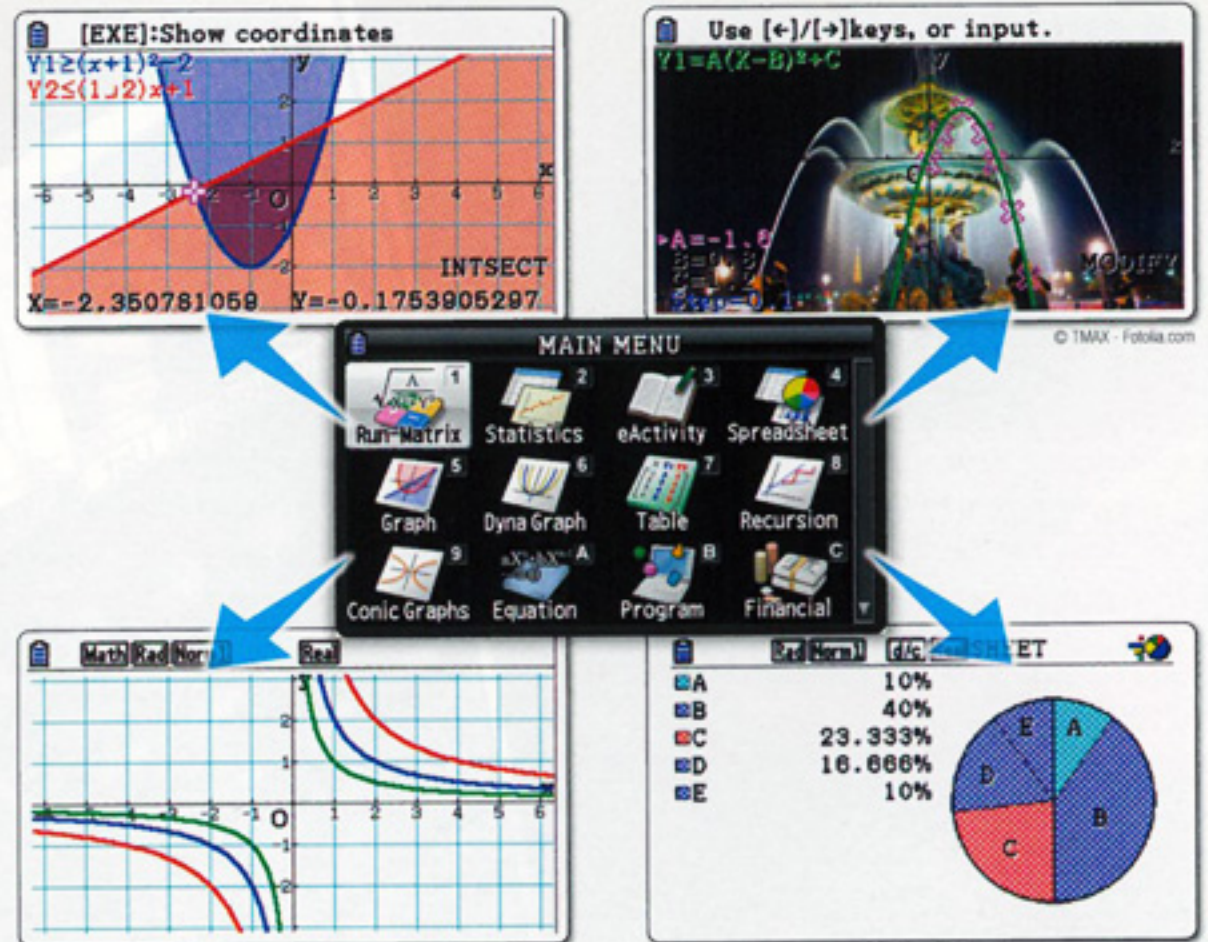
[EXE]:Show coordinates
Y1≥(x+1)²−2
Y2≤(1⌟2)x+1
y
x
O
INTSECT
X=−2.350781059 Y=−0.1753905297

Use [←]/[→]keys, or input.
Y1=A(X−B)²+C
▸A=−1.8
MODIFY
© TMAX - Fotolia.com

MAIN MENU
Run-Matrix 1
Statistics 2
eActivity 3
Spreadsheet 4
Graph 5
Dyna Graph 6
Table 7
Recursion 8
Conic Graphs 9
Equation A
Program B
Financial C

Math Rad Norm1 Real
y
O

Rad Norm1 d/c SHEET
A 10%
B 40%
C 23.333%
D 16.666%
E 10%
A
B
C
D
E